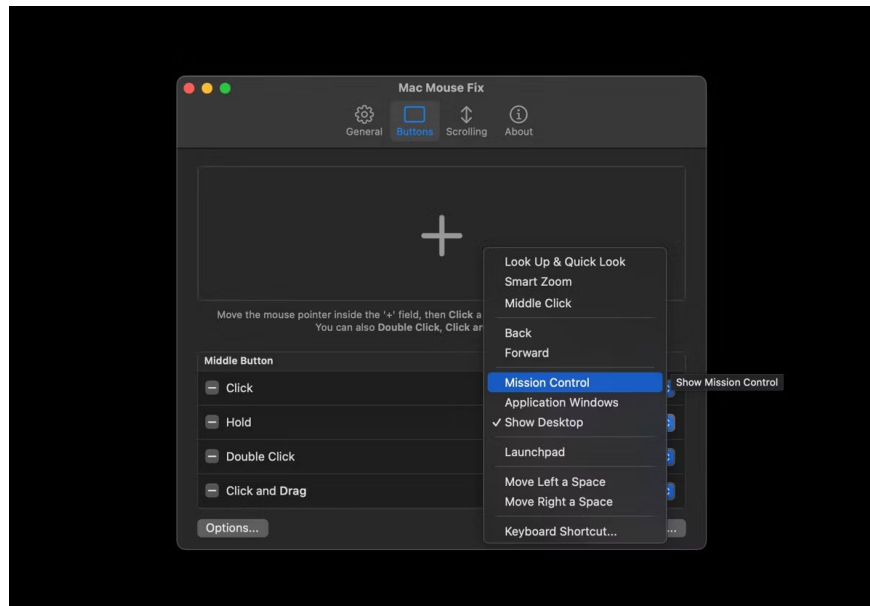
Mac Mouse Fix

General Buttons Scrolling About

+

Move the mouse pointer inside the '+' field, then Click a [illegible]
You can also Double Click, Click ar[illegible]

Middle Button

Click

Hold

Double Click

Click and Drag

Options...

Look Up & Quick Look
Smart Zoom
Middle Click

Back
Forward

Mission Control
Application Windows
✓ Show Desktop

Launchpad

Move Left a Space
Move Right a Space

Keyboard Shortcut...

Show Mission Control